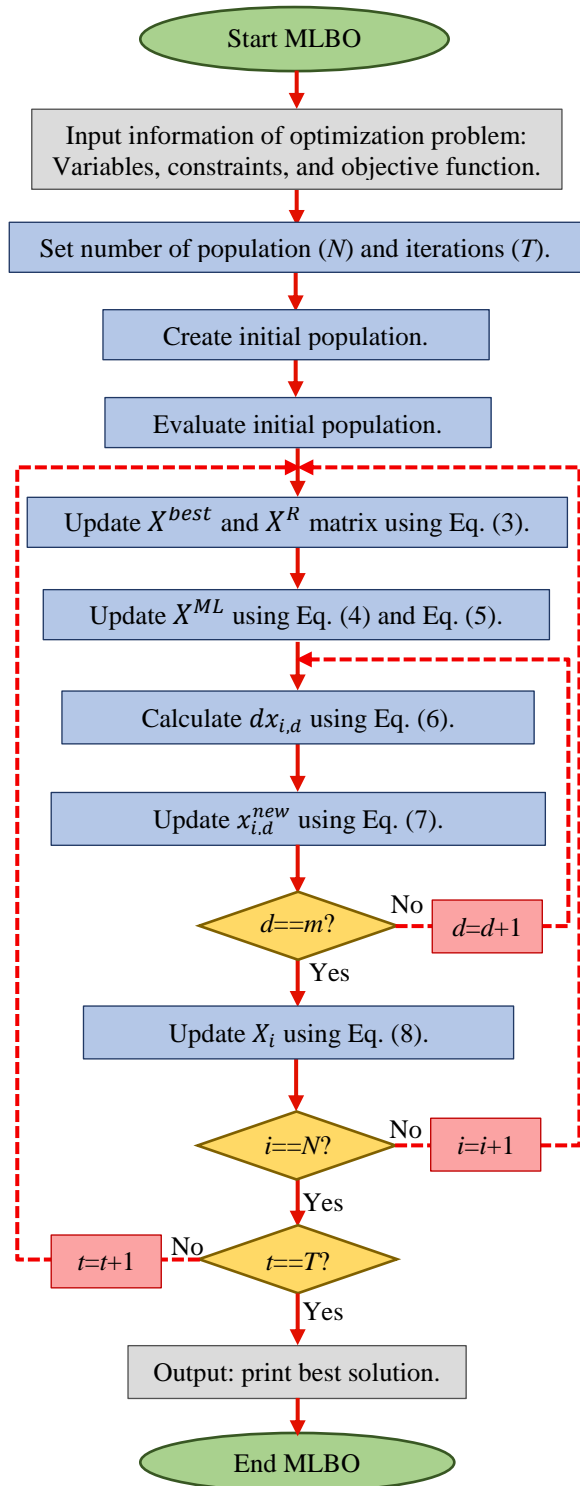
Start MLBO

Input information of optimization problem: Variables, constraints, and objective function.

Set number of population ($N$) and iterations ($T$).

Create initial population.

Evaluate initial population.

Update $X^{best}$ and $X^{R}$ matrix using Eq. (3).

Update $X^{ML}$ using Eq. (4) and Eq. (5).

Calculate $dx_{i,d}$ using Eq. (6).

Update $x_{i.d}^{new}$ using Eq. (7).

$d$==$m$?

No

$d$=$d$+1

Yes

Update $X_i$ using Eq. (8).

$i$==$N$?

No

$i$=$i$+1

Yes

$t$=$t$+1

No

$t$==$T$?

Yes

Output: print best solution.

End MLBO